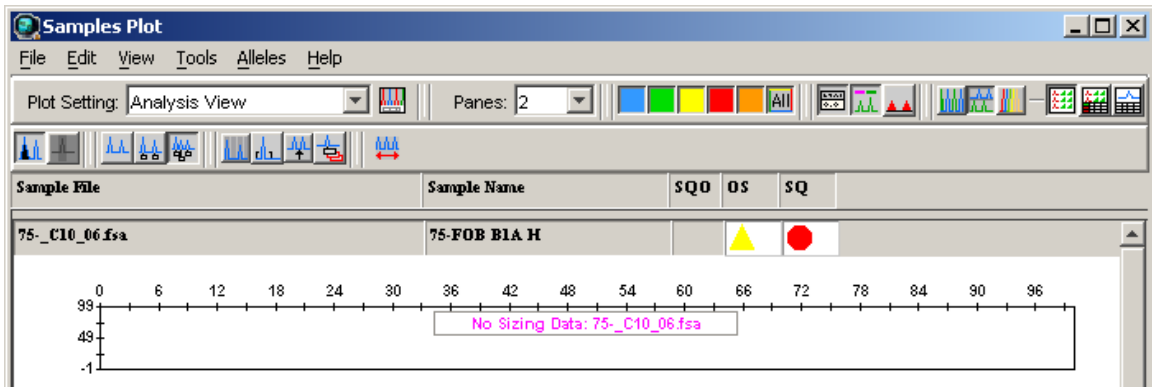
Samples Plot

File Edit View Tools Alleles Help

Plot Setting: Analysis View

Panes: 2

All

| Sample File | Sample Name | SQO | OS | SQ |
|---|---|---|---|---|
| 75-_C10_06.fsa | 75-FOB B1A H | | | |

0 6 12 18 24 30 36 42 48 54 60 66 72 78 84 90 96

99

49

-1

No Sizing Data: 75-_C10_06.fsa